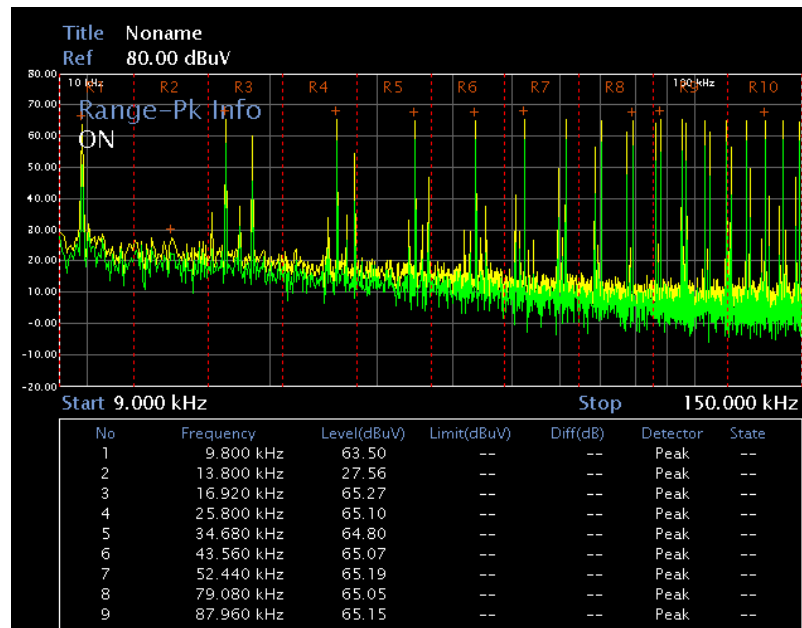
Title Noname
Ref 80.00 dBuV

80.00
70.00
60.00
50.00
40.00
30.00
20.00
10.00
-0.00
-10.00
-20.00

10 kHz
R1 R2 R3 R4 R5 R6 R7 R8 100 kHz R9 R10

Range-Pk Info
ON

Start 9.000 kHz
Stop 150.000 kHz

| No | Frequency | Level(dBuV) | Limit(dBuV) | Diff(dB) | Detector | State |
|---|---|---|---|---|---|---|
| 1 | 9.800 kHz | 63.50 | -- | -- | Peak | -- |
| 2 | 13.800 kHz | 27.56 | -- | -- | Peak | -- |
| 3 | 16.920 kHz | 65.27 | -- | -- | Peak | -- |
| 4 | 25.800 kHz | 65.10 | -- | -- | Peak | -- |
| 5 | 34.680 kHz | 64.80 | -- | -- | Peak | -- |
| 6 | 43.560 kHz | 65.07 | -- | -- | Peak | -- |
| 7 | 52.440 kHz | 65.19 | -- | -- | Peak | -- |
| 8 | 79.080 kHz | 65.05 | -- | -- | Peak | -- |
| 9 | 87.960 kHz | 65.15 | -- | -- | Peak | -- |